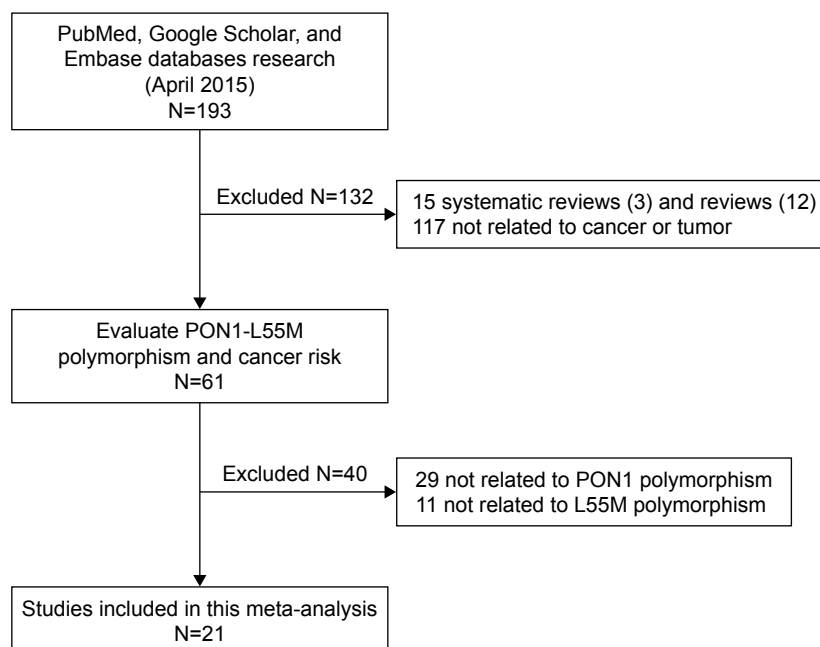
PubMed, Google Scholar, and Embase databases research (April 2015) N=193

Excluded N=132

15 systematic reviews (3) and reviews (12)
117 not related to cancer or tumor

Evaluate PON1-L55M polymorphism and cancer risk N=61

Excluded N=40

29 not related to PON1 polymorphism
11 not related to L55M polymorphism

Studies included in this meta-analysis N=21